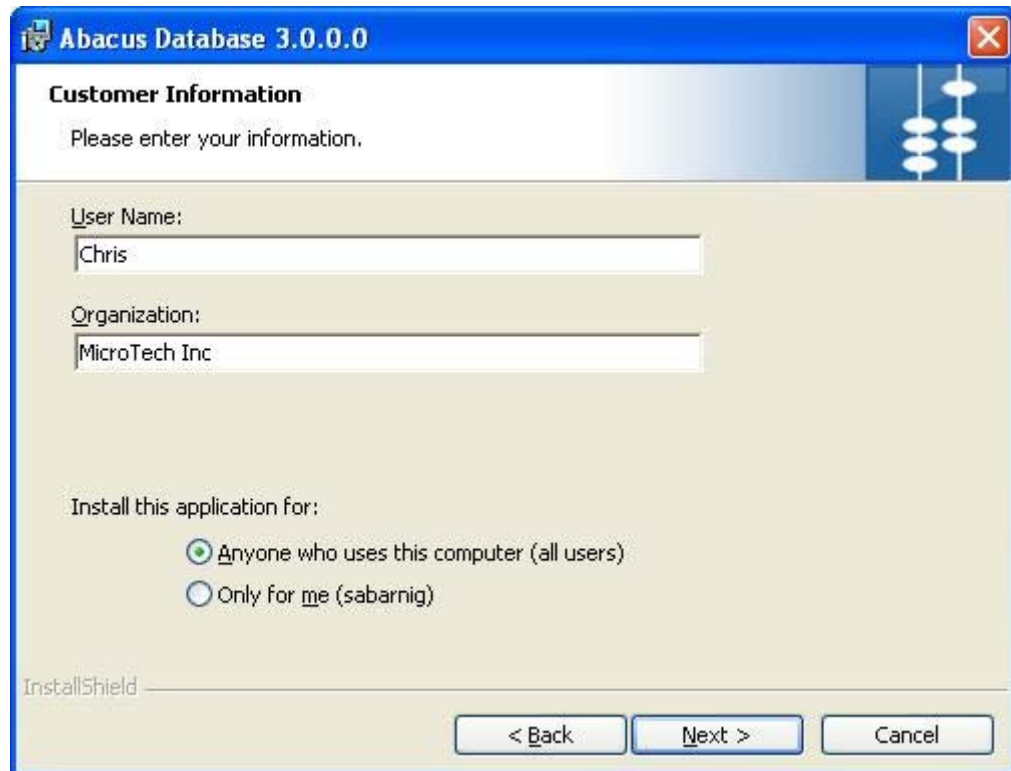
Abacus Database 3.0.0.0

Customer Information

Please enter your information.

User Name:

Chris

Organization:

MicroTech Inc

Install this application for:

Anyone who uses this computer (all users)

Only for me (sabarnig)

InstallShield

< Back

Next >

Cancel